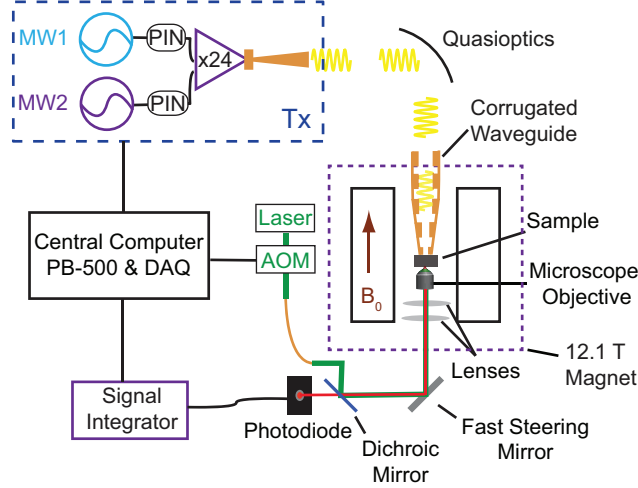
MW1
PIN
x24
MW2
PIN
Tx
Quasioptics
Corrugated Waveguide
Laser
Central Computer PB-500 & DAQ
AOM
$B_0$
Sample
Microscope Objective
Lenses
12.1 T Magnet
Signal Integrator
Photodiode
Dichroic Mirror
Fast Steering Mirror